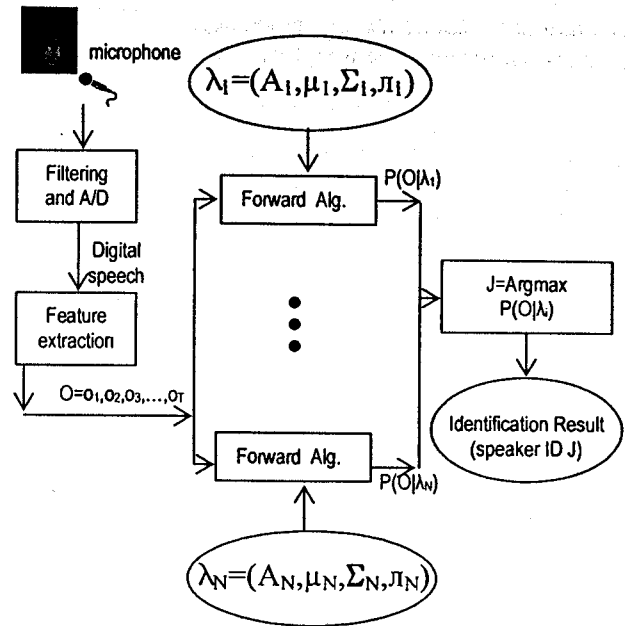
microphone

$\lambda_1=(A_1,\mu_1,\Sigma_1,\pi_1)$

Filtering and A/D

Digital speech

Feature extraction

$O=o_1,o_2,o_3,\ldots,o_T$

Forward Alg.

$P(O|\lambda_1)$

J=Argmax $P(O|\lambda_i)$

Identification Result (speaker ID J)

Forward Alg.

$P(O|\lambda_N)$

$\lambda_N=(A_N,\mu_N,\Sigma_N,\pi_N)$